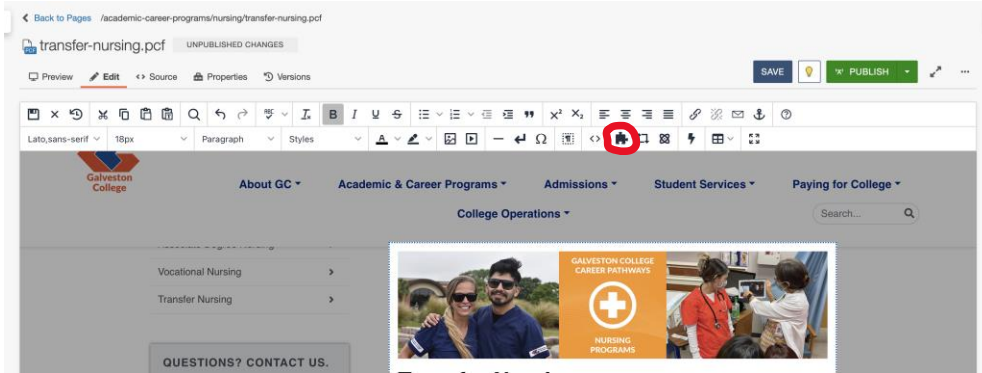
< Back to Pages /academic-career-programs/nursing/transfer-nursing.pcf

transfer-nursing.pcf UNPUBLISHED CHANGES

Preview Edit <> Source Properties Versions

SAVE PUBLISH

Lato,sans-serif 18px Paragraph Styles

Galveston College

About GC ▾ Academic & Career Programs ▾ Admissions ▾ Student Services ▾ Paying for College ▾

College Operations ▾

Search...

Vocational Nursing >

Transfer Nursing >

QUESTIONS? CONTACT US.

GALVESTON COLLEGE CAREER PATHWAYS

NURSING PROGRAMS